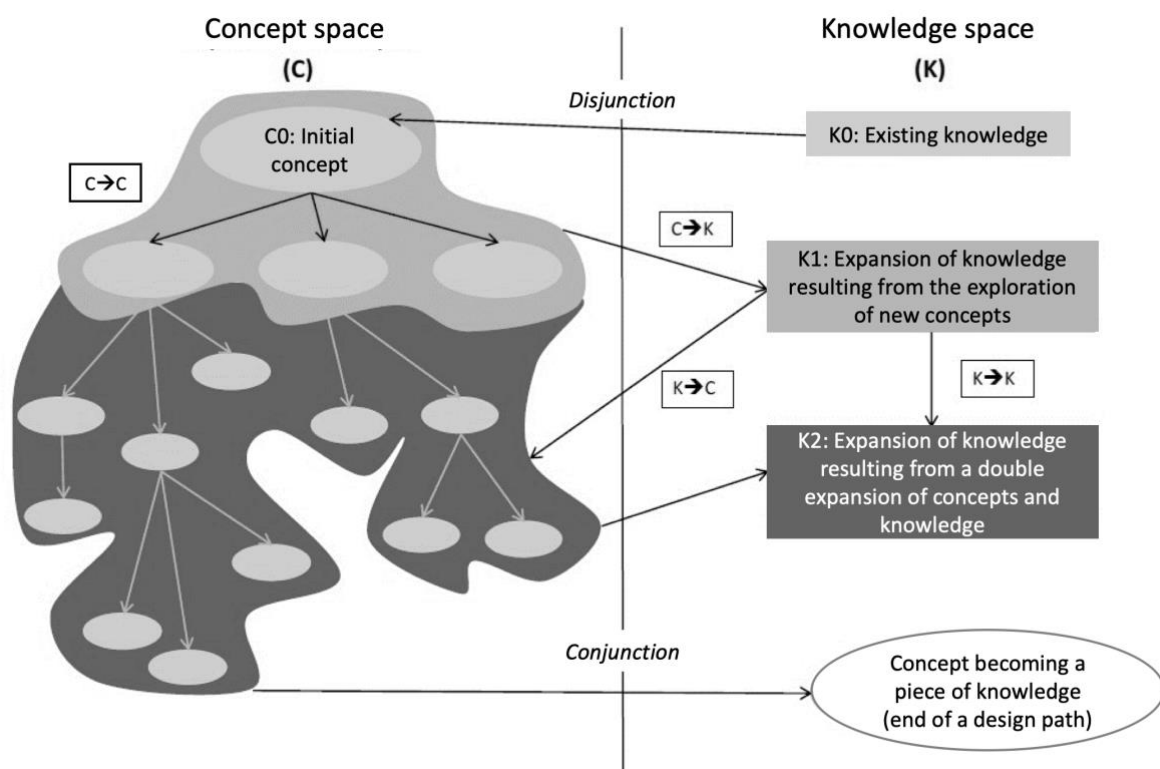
Concept space
(C)

Knowledge space
(K)

Disjunction

C0: Initial concept

K0: Existing knowledge

C→C

C→K

K1: Expansion of knowledge resulting from the exploration of new concepts

K→K

K→C

K2: Expansion of knowledge resulting from a double expansion of concepts and knowledge

Conjunction

Concept becoming a piece of knowledge (end of a design path)